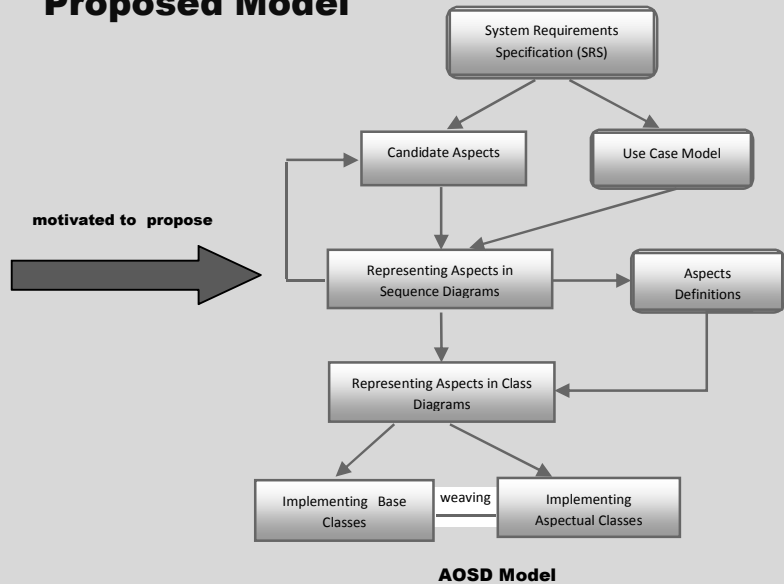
Proposed Model

System Requirements Specification (SRS)

Candidate Aspects

Use Case Model

motivated to propose

Representing Aspects in Sequence Diagrams

Aspects Definitions

Representing Aspects in Class Diagrams

Implementing Base Classes

weaving

Implementing Aspectual Classes

AOSD Model